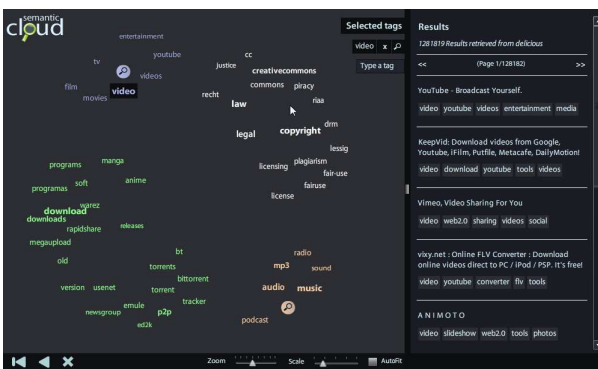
semantic cloud

entertainment
youtube
tv
videos
film
video
movies
cc
justice
creativecommons
commons
piracy
recht
riaa
law
drm
legal
copyright
lessig
licensing
plagiarism
fair-use
fairuse
license
programs
manga
programas
soft
anime
warez
download
downloads
rapidshare
releases
megaupload
old
bt
torrents
bittorrent
version
usenet
torrent
emule
newsgroup
tracker
p2p
ed2k
radio
mp3
sound
audio
music
podcast

Selected tags
video x
Type a tag

Zoom
Scale
AutoFit

Results
1281819 Results retrieved from delicious
<< (Page 1/128182) >>

YouTube - Broadcast Yourself.
video youtube videos entertainment media

KeepVid: Download videos from Google, Youtube, iFilm, Putfile, Metacafe, DailyMotion!
video download youtube tools videos

Vimeo, Video Sharing For You
video web2.0 sharing videos social

vixy.net : Online FLV Converter : Download online videos direct to PC / iPod / PSP. It's free!
video youtube converter flv tools

ANIMOTO
video slideshow web2.0 tools photos